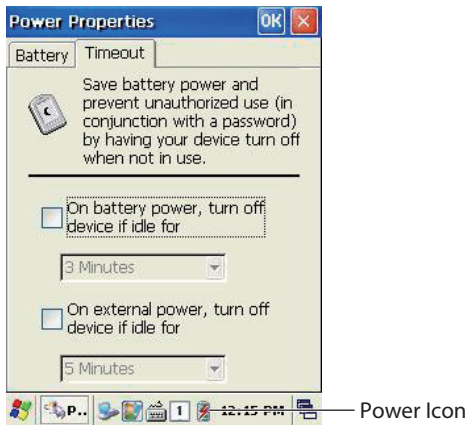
Power Properties OK ×

Battery Timeout

Save battery power and prevent unauthorized use (in conjunction with a password) by having your device turn off when not in use.

On battery power, turn off device if idle for

3 Minutes

On external power, turn off device if idle for

5 Minutes

P.. 1 12:45 PM

Power Icon